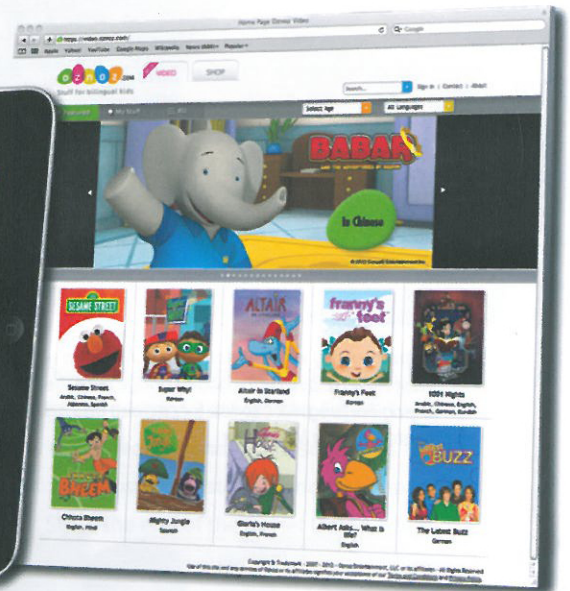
Home Page Oznoz Video

https://video.oznoz.com/

Apple Yahoo! YouTube Google Maps Wikipedia News Popular

oznoz.com
Stuff for bilingual kids

VIDEO

SHOP

Search

Sign in | Contact | About

Featured

My Stuff

Select Age

All Languages

BABAR
AND THE ADVENTURES OF BADOU

In Chinese

SESAME STREET

Sesame Street
Arabic, Chinese, French, Japanese, Spanish

Super Why!
Korean

ALTAIR

Altair in Starland
English, German

Franny's Feet

Franny's Feet
Korean

1001 Nights
Arabic, Chinese, English, French, German, Kurdish

Chhota Bheem

BHEEM

Chhota Bheem
English, Hindi

Mighty Jungle
Spanish

Gloria's House

Albert Asks... What is life?
English

The Latest BUZZ

The Latest Buzz
German

Copyright & Trademark · 2007 - 2013 · Oznoz Entertainment, LLC or its affiliates · All Rights Reserved
Use of this site and any services of Oznoz or its affiliates signifies your acceptance of our Terms and Conditions and Privacy Policy